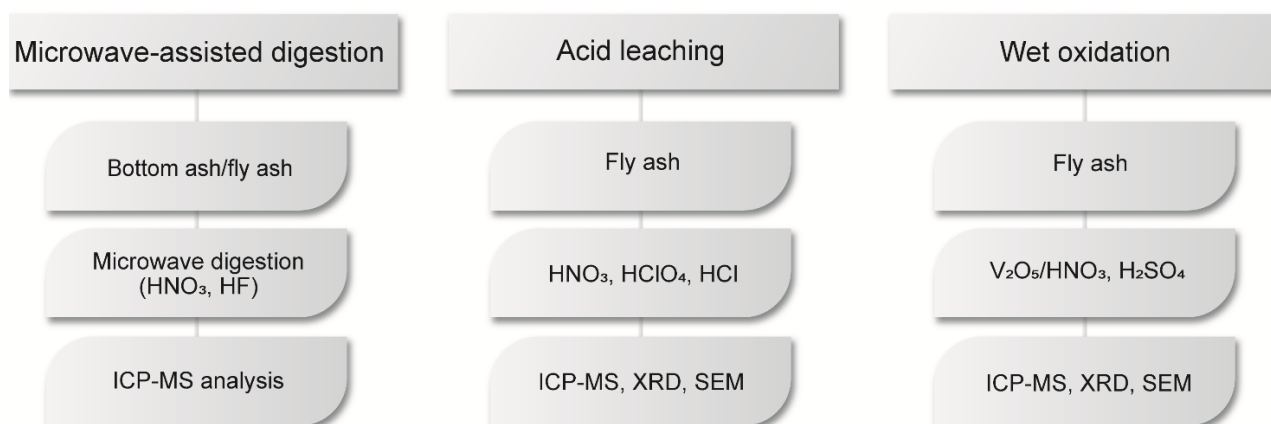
Microwave-assisted digestion

Bottom ash/fly ash

Microwave digestion ($HNO_3$, HF)

ICP-MS analysis

Acid leaching

Fly ash

$HNO_3$, $HClO_4$, HCl

ICP-MS, XRD, SEM

Wet oxidation

Fly ash

$V_2O_5/HNO_3$, $H_2SO_4$

ICP-MS, XRD, SEM